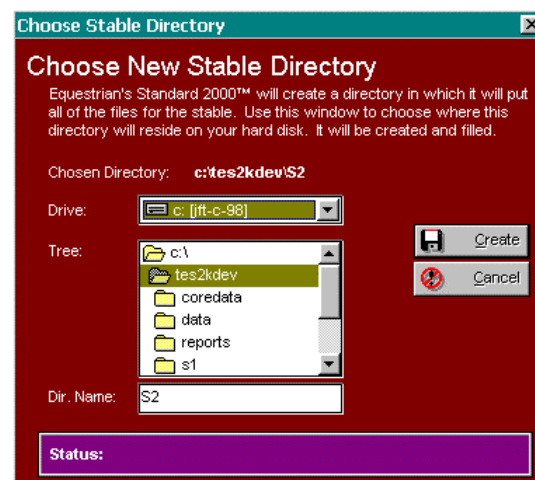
Choose Stable Directory

Choose New Stable Directory

Equestrian's Standard 2000™ will create a directory in which it will put all of the files for the stable. Use this window to choose where this directory will reside on your hard disk. It will be created and filled.

Chosen Directory: c:\tes2kdev\S2

Drive: c: [jft-c-98]

Tree:
c:\
tes2kdev
coredata
data
reports
s1

Create

Cancel

Dir. Name: S2

Status: